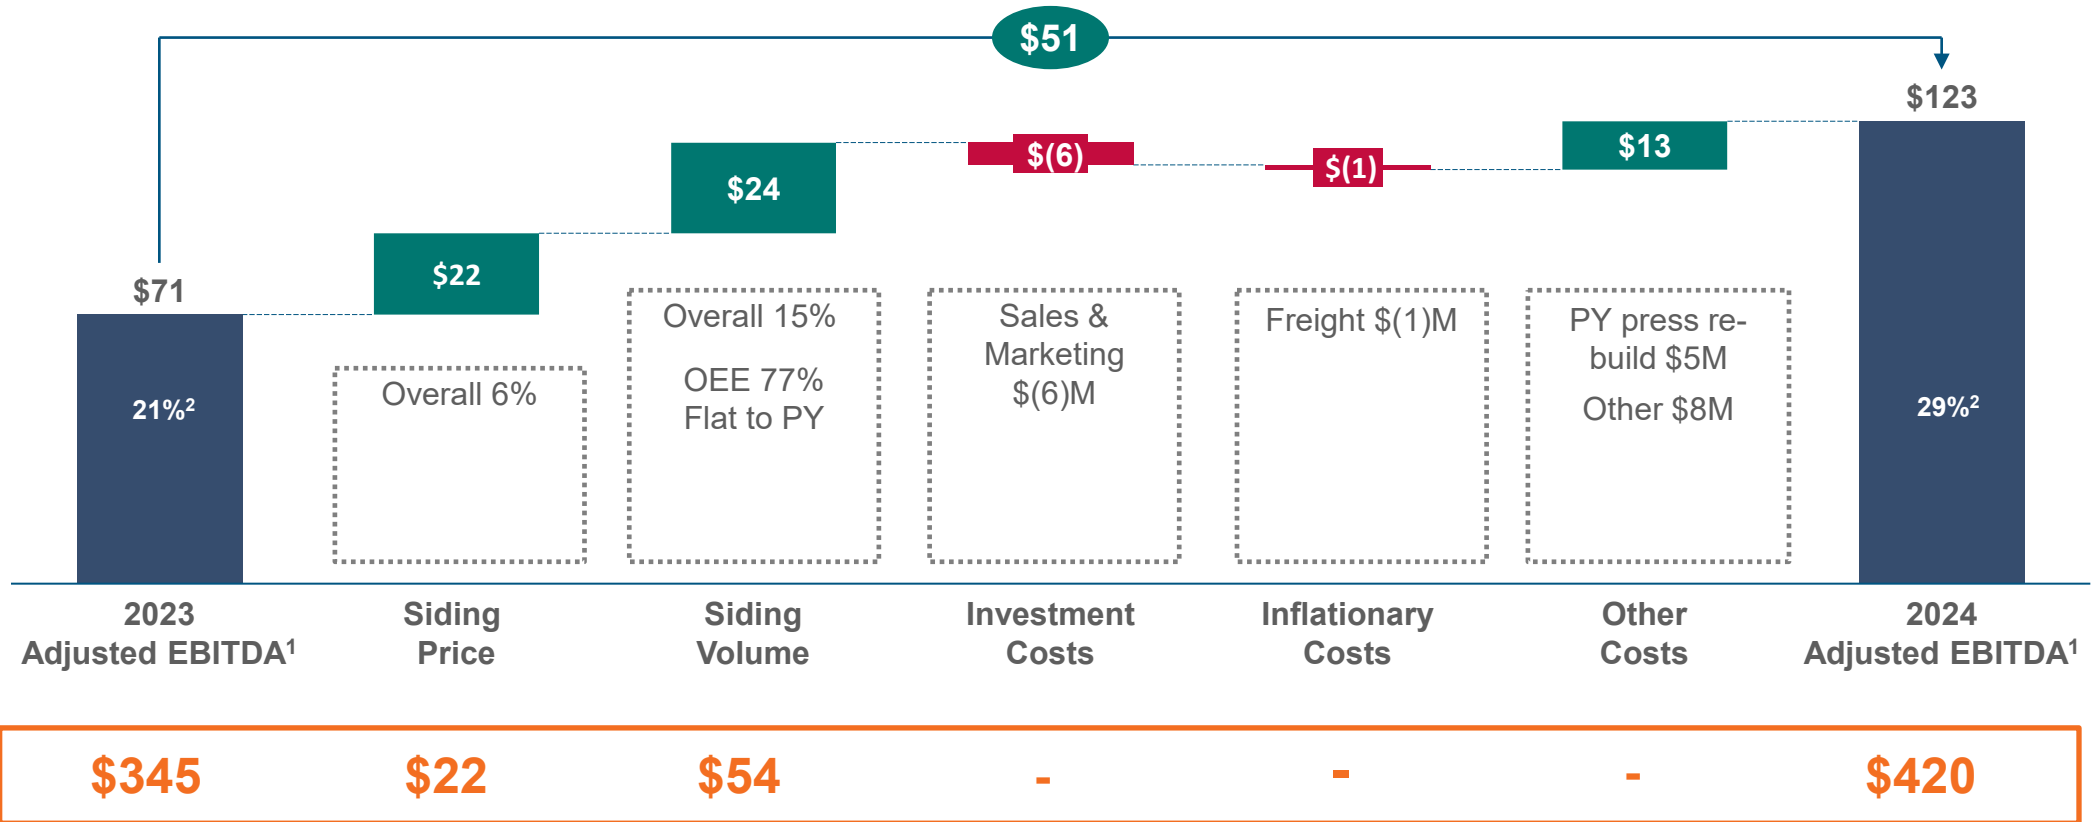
$51

$123

$24

$(6)

$(1)

$13

$22

$71

21%$^2$

29%$^2$

Overall 6%

Overall 15%

OEE 77%
Flat to PY

Sales & Marketing $(6)M

Freight $(1)M

PY press rebuild $5M

Other $8M

2023 Adjusted EBITDA$^1$

Siding Price

Siding Volume

Investment Costs

Inflationary Costs

Other Costs

2024 Adjusted EBITDA$^1$

| $345 | $22 | $54 | - | - | - | $420 |
|---|---|---|---|---|---|---|